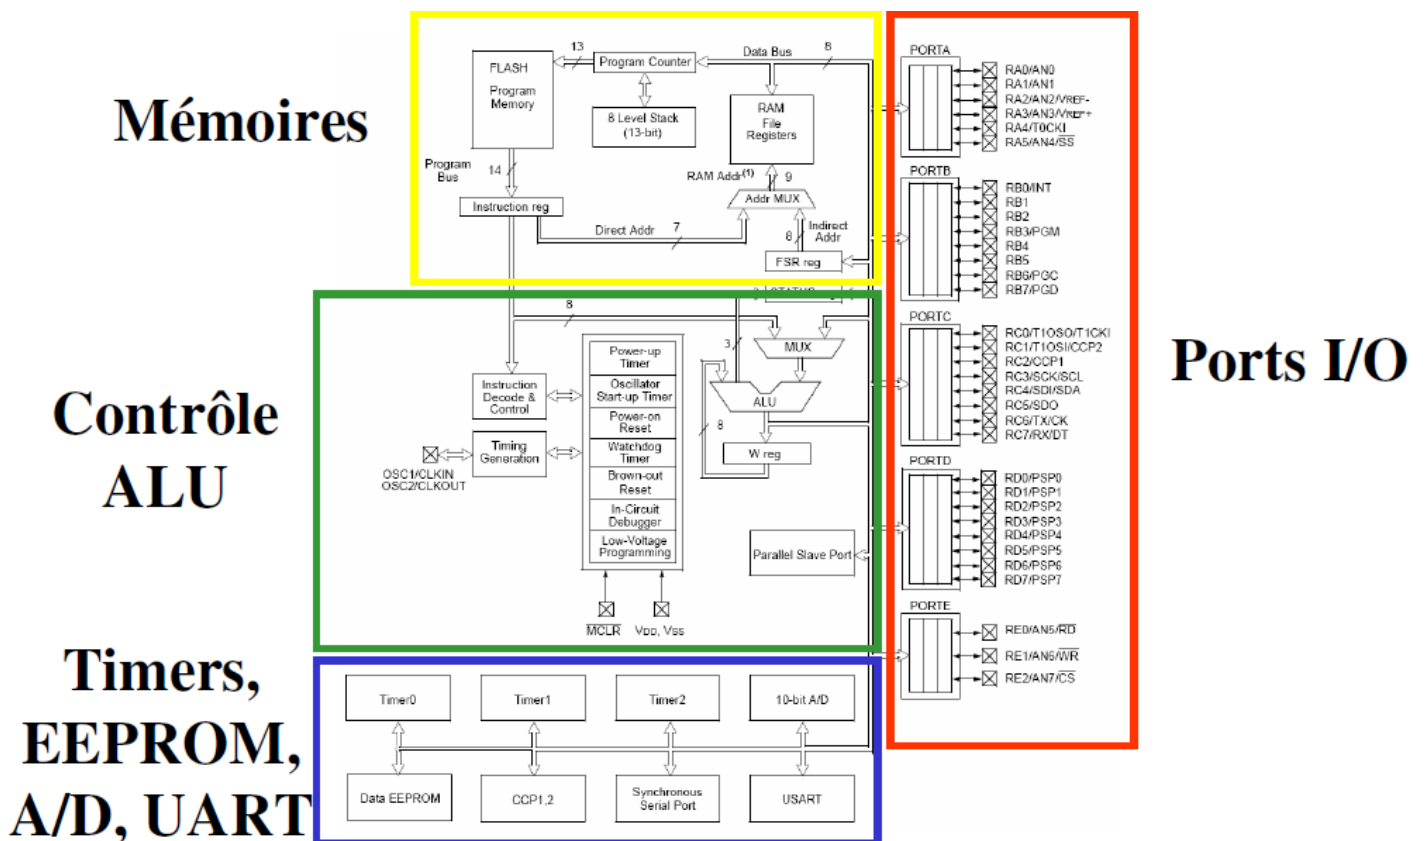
Mémoires

Contrôle ALU

Timers, EEPROM, A/D, UART

Ports I/O

FLASH
Program Memory
13
Program Counter
Data Bus
8
8 Level Stack (13-bit)
RAM
File Registers
Program Bus
14
RAM Addr$^{(1)}$
9
Instruction reg
Addr MUX
Direct Addr
7
Indirect Addr
8
FSR reg
STATUS
8
3
MUX
Instruction Decode & Control
Power-up Timer
Oscillator Start-up Timer
Power-on Reset
Watchdog Timer
Brown-out Reset
In-Circuit Debugger
Low-Voltage Programming
ALU
8
W reg
Timing Generation
OSC1/CLKIN
OSC2/CLKOUT
Parallel Slave Port
$\overline{MCLR}$
VDD, VSS

PORTA
RA0/AN0
RA1/AN1
RA2/AN2/VREF-
RA3/AN3/VREF+
RA4/T0CKI
RA5/AN4/$\overline{SS}$

PORTB
RB0/INT
RB1
RB2
RB3/PGM
RB4
RB5
RB6/PGC
RB7/PGD

PORTC
RC0/T1OSO/T1CKI
RC1/T1OSI/CCP2
RC2/CCP1
RC3/SCK/SCL
RC4/SDI/SDA
RC5/SDO
RC6/TX/CK
RC7/RX/DT

PORTD
RD0/PSP0
RD1/PSP1
RD2/PSP2
RD3/PSP3
RD4/PSP4
RD5/PSP5
RD6/PSP6
RD7/PSP7

PORTE
RE0/AN5/$\overline{RD}$
RE1/AN6/$\overline{WR}$
RE2/AN7/$\overline{CS}$

Timer0
Timer1
Timer2
10-bit A/D
Data EEPROM
CCP1,2
Synchronous Serial Port
USART